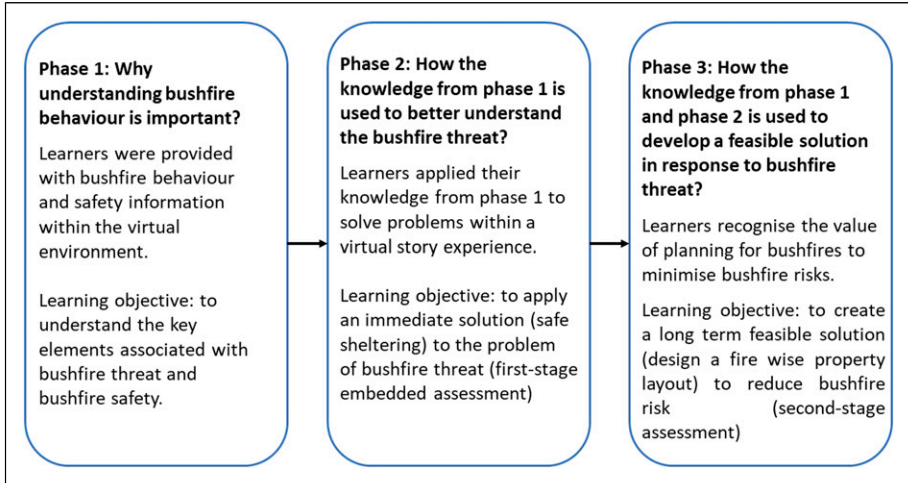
Phase 1: Why understanding bushfire behaviour is important?

Learners were provided with bushfire behaviour and safety information within the virtual environment.

Learning objective: to understand the key elements associated with bushfire threat and bushfire safety.

Phase 2: How the knowledge from phase 1 is used to better understand the bushfire threat?

Learners applied their knowledge from phase 1 to solve problems within a virtual story experience.

Learning objective: to apply an immediate solution (safe sheltering) to the problem of bushfire threat (first-stage embedded assessment)

Phase 3: How the knowledge from phase 1 and phase 2 is used to develop a feasible solution in response to bushfire threat?

Learners recognise the value of planning for bushfires to minimise bushfire risks.

Learning objective: to create a long term feasible solution (design a fire wise property layout) to reduce bushfire risk (second-stage assessment)